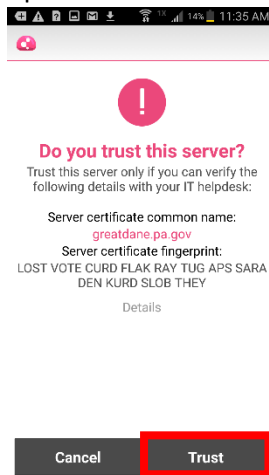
1X 14% 11:35 AM

!

Do you trust this server?

Trust this server only if you can verify the following details with your IT helpdesk:

Server certificate common name:
greatdane.pa.gov
Server certificate fingerprint:
LOST VOTE CURD FLAK RAY TUG APS SARA DEN KURD SLOB THEY

Details

Cancel

Trust